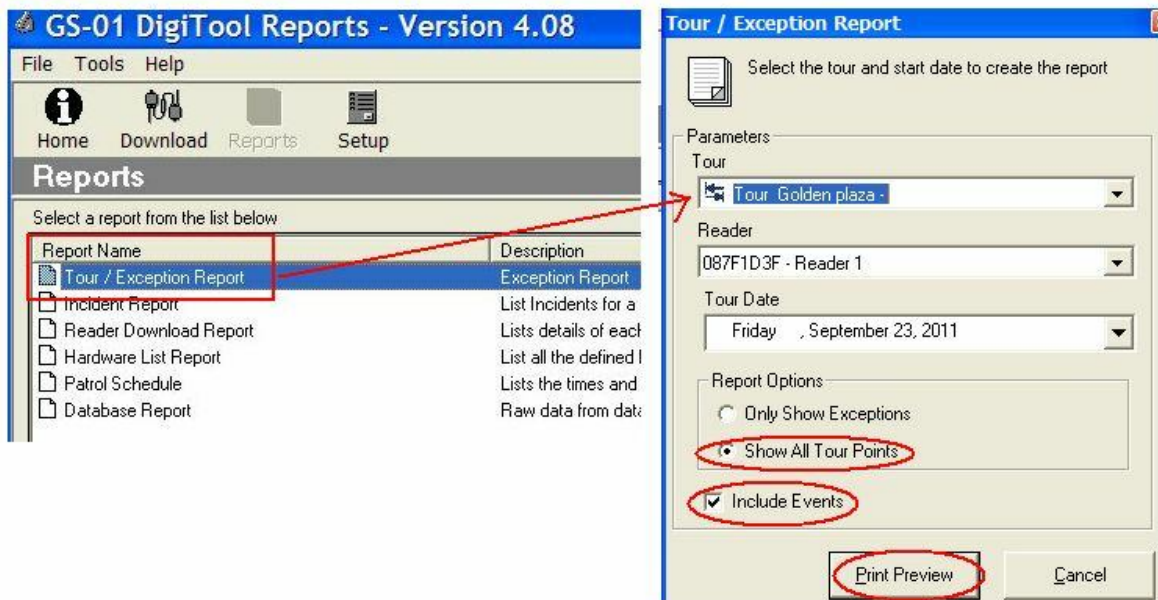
GS-01 DigiTool Reports - Version 4.08

File Tools Help

Home Download Reports Setup

Reports

Select a report from the list below

| Report Name | Description |
|---|---|
| Tour / Exception Report | Exception Report |
| Incident Report | List Incidents for a |
| Reader Download Report | Lists details of eacl |
| Hardware List Report | List all the defined l |
| Patrol Schedule | Lists the times and |
| Database Report | Raw data from data |

Tour / Exception Report

Select the tour and start date to create the report

Parameters

Tour

Tour Golden plaza -

Reader

087F1D3F - Reader 1

Tour Date

Friday , September 23, 2011

Report Options

Only Show Exceptions

Show All Tour Points

Include Events

Print Preview

Cancel